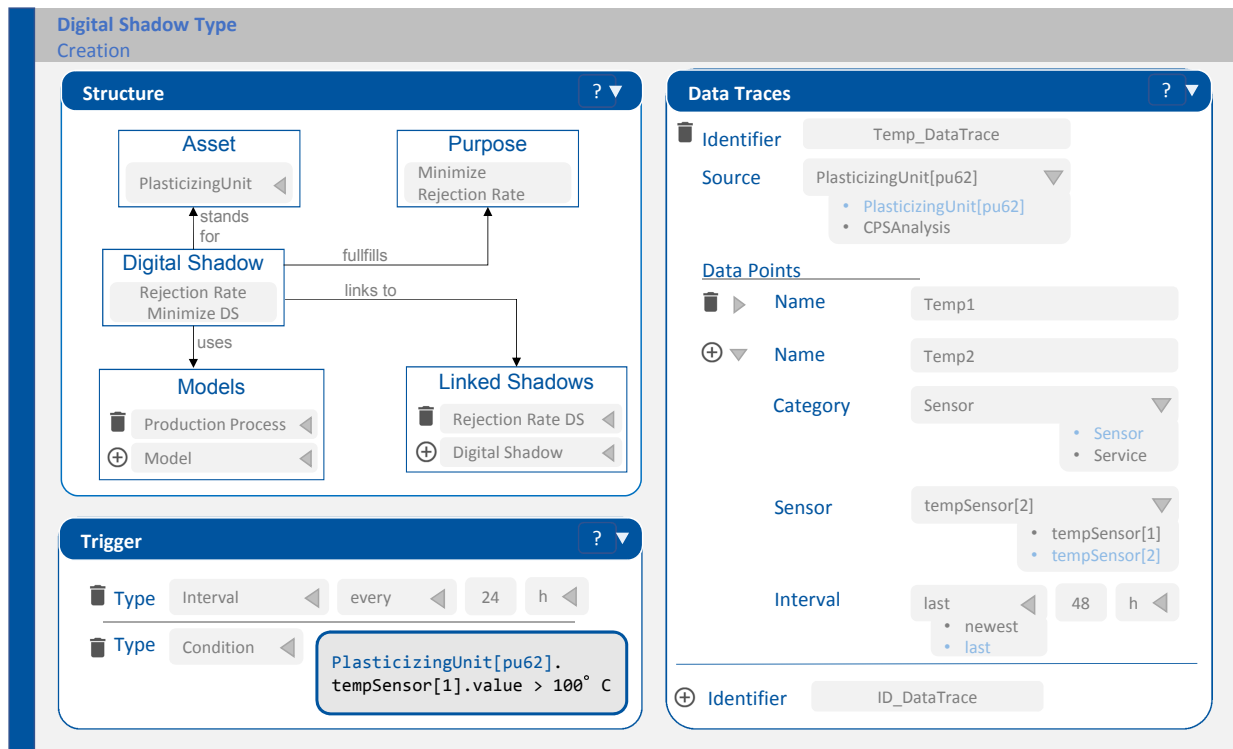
Digital Shadow Type
Creation

Structure ?

Asset
PlasticizingUnit

Purpose
Minimize Rejection Rate

stands for

Digital Shadow
Rejection Rate Minimize DS

fullfills

links to

uses

Models
Production Process
Model

Linked Shadows
Rejection Rate DS
Digital Shadow

Trigger ?

Type Interval every 24 h

Type Condition PlasticizingUnit[pu62]. tempSensor[1].value > 100° C

Data Traces ?

Identifier Temp_DataTrace

Source PlasticizingUnit[pu62]
• PlasticizingUnit[pu62]
• CPSAnalysis

Data Points

Name Temp1

Name Temp2

Category Sensor
• Sensor
• Service

Sensor tempSensor[2]
• tempSensor[1]
• tempSensor[2]

Interval last 48 h
• newest
• last

Identifier ID_DataTrace